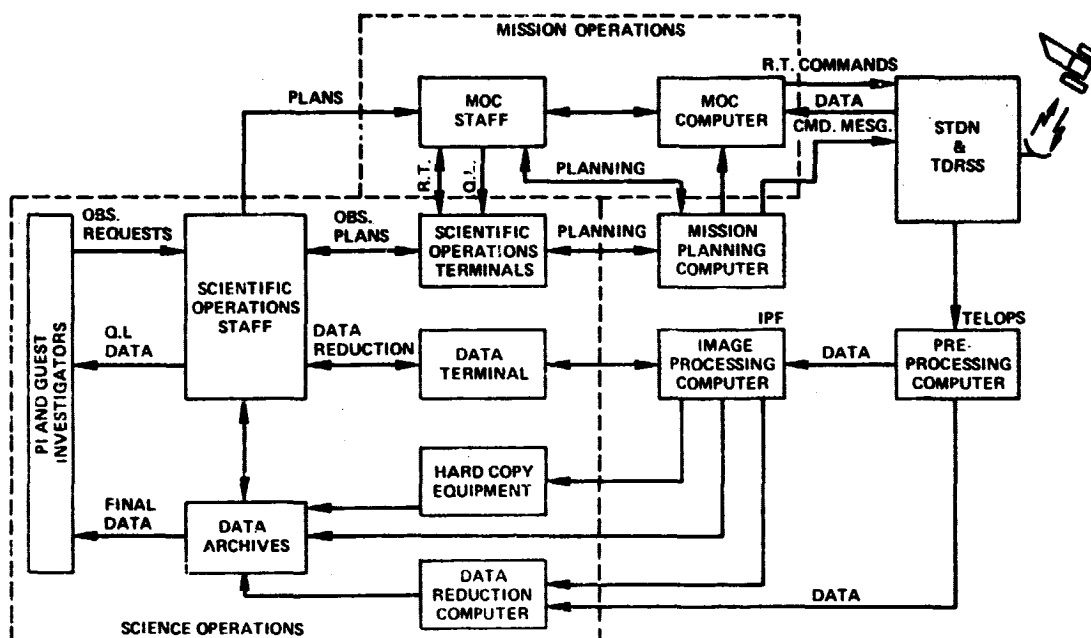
MISSION OPERATIONS

PLANS

MOC STAFF

MOC COMPUTER

R.T. COMMANDS

DATA

CMD. MESG.

STDN & TDRSS

R.T.

Q.L.

PLANNING

PI AND GUEST INVESTIGATORS

OBS. REQUESTS

SCIENTIFIC OPERATIONS STAFF

OBS. PLANS

SCIENTIFIC OPERATIONS TERMINALS

PLANNING

MISSION PLANNING COMPUTER

TELOPS

Q.L DATA

DATA REDUCTION

DATA TERMINAL

IPF

IMAGE PROCESSING COMPUTER

DATA

PRE-PROCESSING COMPUTER

HARD COPY EQUIPMENT

FINAL DATA

DATA ARCHIVES

DATA REDUCTION COMPUTER

DATA

SCIENCE OPERATIONS